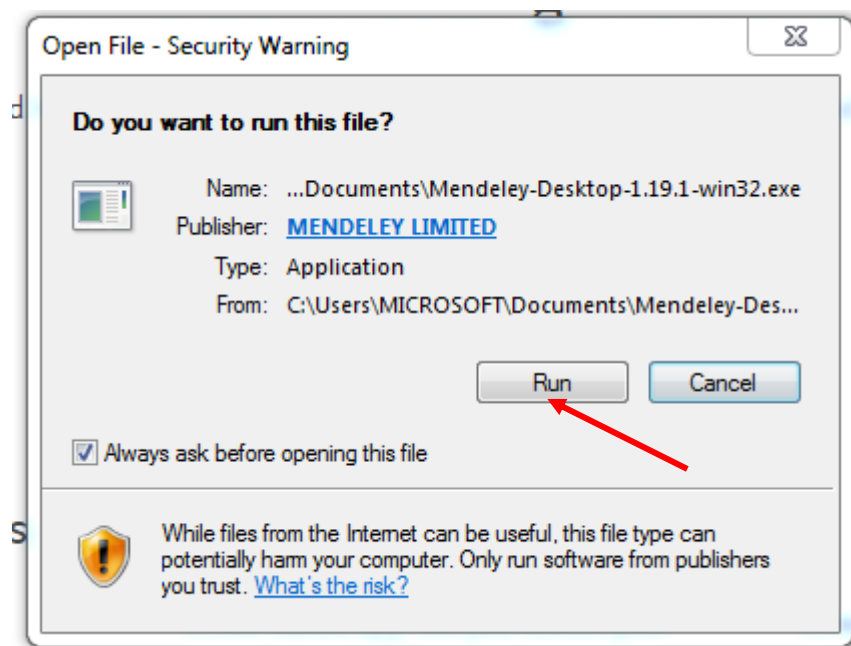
Open File - Security Warning

Do you want to run this file?

Name: ...Documents\Mendeley-Desktop-1.19.1-win32.exe
Publisher: MENDELEY LIMITED
Type: Application
From: C:\Users\MICROSOFT\Documents\Mendeley-Des...

Run
Cancel

Always ask before opening this file

While files from the Internet can be useful, this file type can potentially harm your computer. Only run software from publishers you trust. What's the risk?